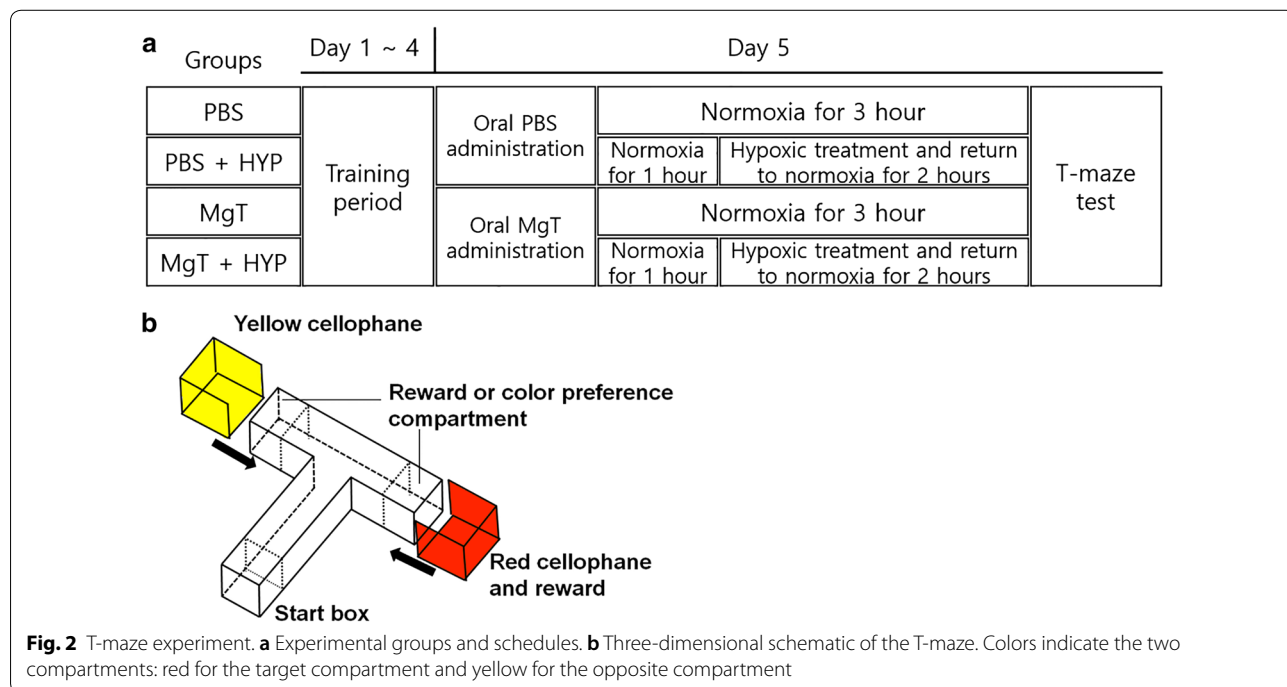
a

| Groups | Day 1 ~ 4 | Day 5 | | | |
|---|---|---|---|---|---|
| PBS | Training period | Oral PBS administration | Normoxia for 3 hour | | T-maze test |
| PBS + HYP | | | Normoxia for 1 hour | Hypoxic treatment and return to normoxia for 2 hours | |
| MgT | | Oral MgT administration | Normoxia for 3 hour | | |
| MgT + HYP | | | Normoxia for 1 hour | Hypoxic treatment and return to normoxia for 2 hours | |

b

Yellow cellophane

Reward or color preference compartment

Red cellophane and reward

Start box

**Fig. 2** T-maze experiment. **a** Experimental groups and schedules. **b** Three-dimensional schematic of the T-maze. Colors indicate the two compartments: red for the target compartment and yellow for the opposite compartment